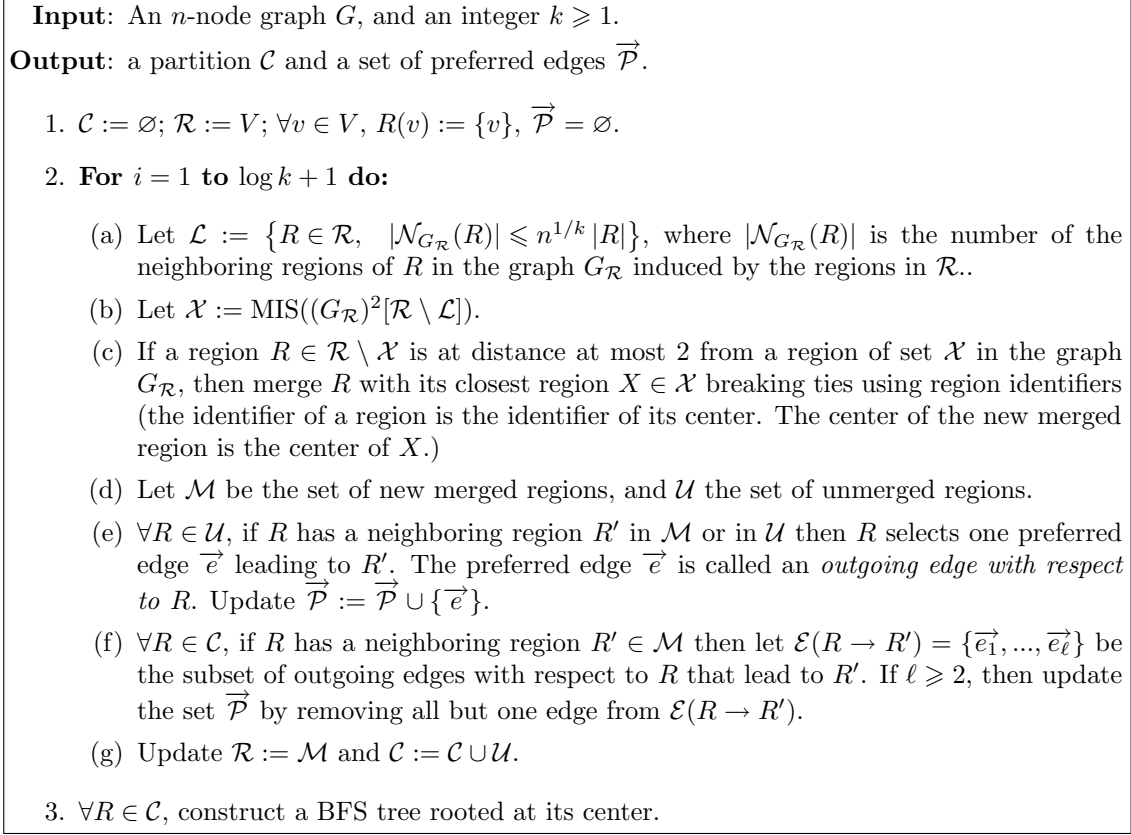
**Input**: An $n$-node graph $G$, and an integer $k \geqslant 1$.

**Output**: a partition $\mathcal{C}$ and a set of preferred edges $\overrightarrow{\mathcal{P}}$.

1. $\mathcal{C} := \varnothing$; $\mathcal{R} := V$; $\forall v \in V$, $R(v) := \{v\}$, $\overrightarrow{\mathcal{P}} = \varnothing$.

2. **For** $i = 1$ **to** $\log k + 1$ **do:**

(a) Let $\mathcal{L} := \{R \in \mathcal{R}, \ |\mathcal{N}_{G_\mathcal{R}}(R)| \leqslant n^{1/k}|R|\}$, where $|\mathcal{N}_{G_\mathcal{R}}(R)|$ is the number of the neighboring regions of $R$ in the graph $G_\mathcal{R}$ induced by the regions in $\mathcal{R}$..

(b) Let $\mathcal{X} := \mathrm{MIS}((G_\mathcal{R})^2[\mathcal{R} \setminus \mathcal{L}])$.

(c) If a region $R \in \mathcal{R} \setminus \mathcal{X}$ is at distance at most 2 from a region of set $\mathcal{X}$ in the graph $G_\mathcal{R}$, then merge $R$ with its closest region $X \in \mathcal{X}$ breaking ties using region identifiers (the identifier of a region is the identifier of its center. The center of the new merged region is the center of $X$.)

(d) Let $\mathcal{M}$ be the set of new merged regions, and $\mathcal{U}$ the set of unmerged regions.

(e) $\forall R \in \mathcal{U}$, if $R$ has a neighboring region $R'$ in $\mathcal{M}$ or in $\mathcal{U}$ then $R$ selects one preferred edge $\overrightarrow{e}$ leading to $R'$. The preferred edge $\overrightarrow{e}$ is called an *outgoing edge with respect to* $R$. Update $\overrightarrow{\mathcal{P}} := \overrightarrow{\mathcal{P}} \cup \{\overrightarrow{e}\}$.

(f) $\forall R \in \mathcal{C}$, if $R$ has a neighboring region $R' \in \mathcal{M}$ then let $\mathcal{E}(R \rightarrow R') = \{\overrightarrow{e_1}, ..., \overrightarrow{e_\ell}\}$ be the subset of outgoing edges with respect to $R$ that lead to $R'$. If $\ell \geqslant 2$, then update the set $\overrightarrow{\mathcal{P}}$ by removing all but one edge from $\mathcal{E}(R \rightarrow R')$.

(g) Update $\mathcal{R} := \mathcal{M}$ and $\mathcal{C} := \mathcal{C} \cup \mathcal{U}$.

3. $\forall R \in \mathcal{C}$, construct a BFS tree rooted at its center.